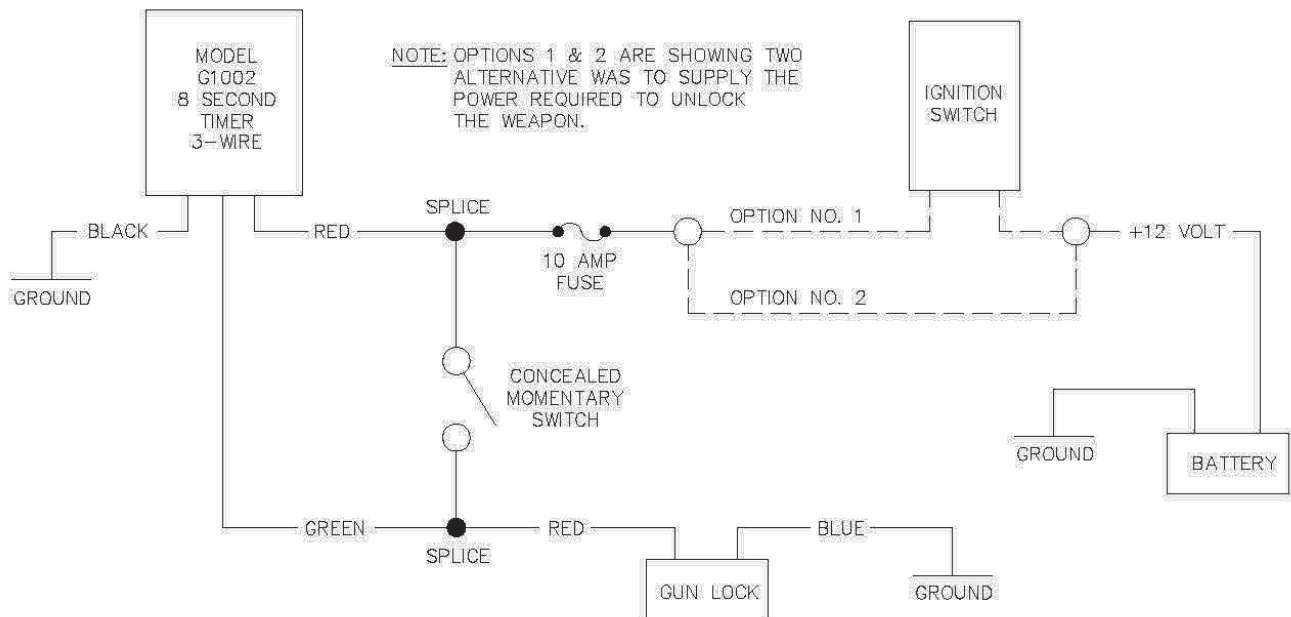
MODEL G1002 8 SECOND TIMER 3-WIRE

NOTE: OPTIONS 1 & 2 ARE SHOWING TWO ALTERNATIVE WAS TO SUPPLY THE POWER REQUIRED TO UNLOCK THE WEAPON.

IGNITION SWITCH

BLACK

GROUND

RED

SPLICE

10 AMP FUSE

OPTION NO. 1

OPTION NO. 2

+12 VOLT

CONCEALED MOMENTARY SWITCH

GROUND

BATTERY

GREEN

SPLICE

RED

BLUE

GUN LOCK

GROUND